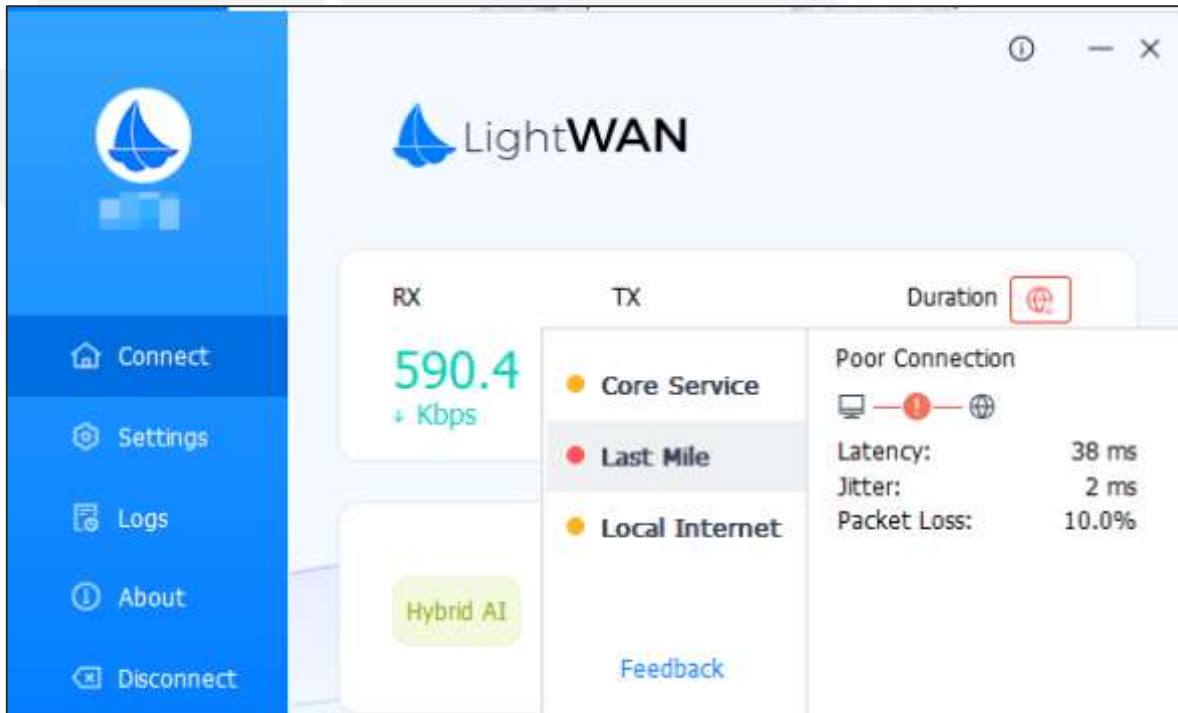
LightWAN

Connect
Settings
Logs
About
Disconnect

RX
590.4
↓ Kbps

TX

Duration

Hybrid AI

Core Service
Last Mile
Local Internet

Feedback

Poor Connection
Latency: 38 ms
Jitter: 2 ms
Packet Loss: 10.0%